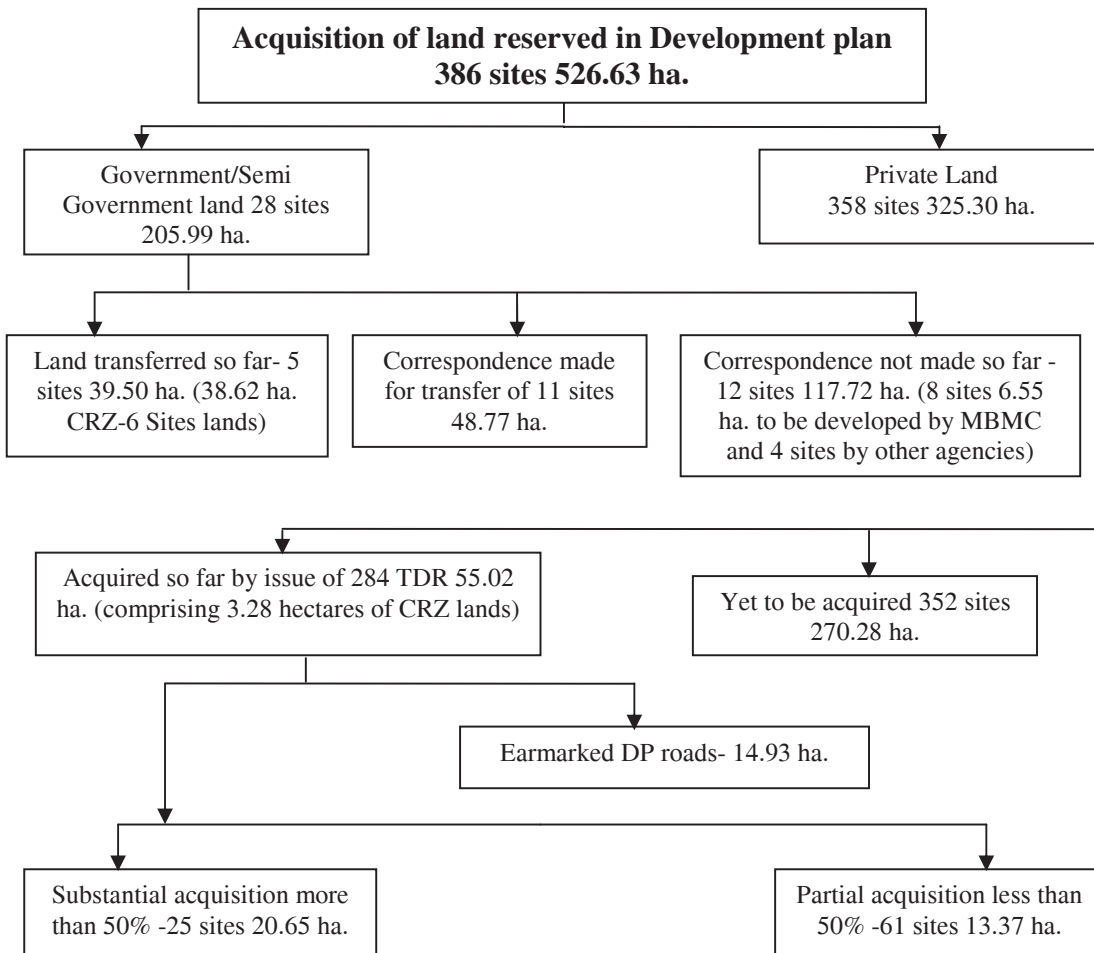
Acquisition of land reserved in Development plan 386 sites 526.63 ha.

Government/Semi Government land 28 sites 205.99 ha.

Private Land 358 sites 325.30 ha.

Land transferred so far- 5 sites 39.50 ha. (38.62 ha. CRZ-6 Sites lands)

Correspondence made for transfer of 11 sites 48.77 ha.

Correspondence not made so far - 12 sites 117.72 ha. (8 sites 6.55 ha. to be developed by MBMC and 4 sites by other agencies)

Acquired so far by issue of 284 TDR 55.02 ha. (comprising 3.28 hectares of CRZ lands)

Yet to be acquired 352 sites 270.28 ha.

Earmarked DP roads- 14.93 ha.

Substantial acquisition more than 50% -25 sites 20.65 ha.

Partial acquisition less than 50% -61 sites 13.37 ha.